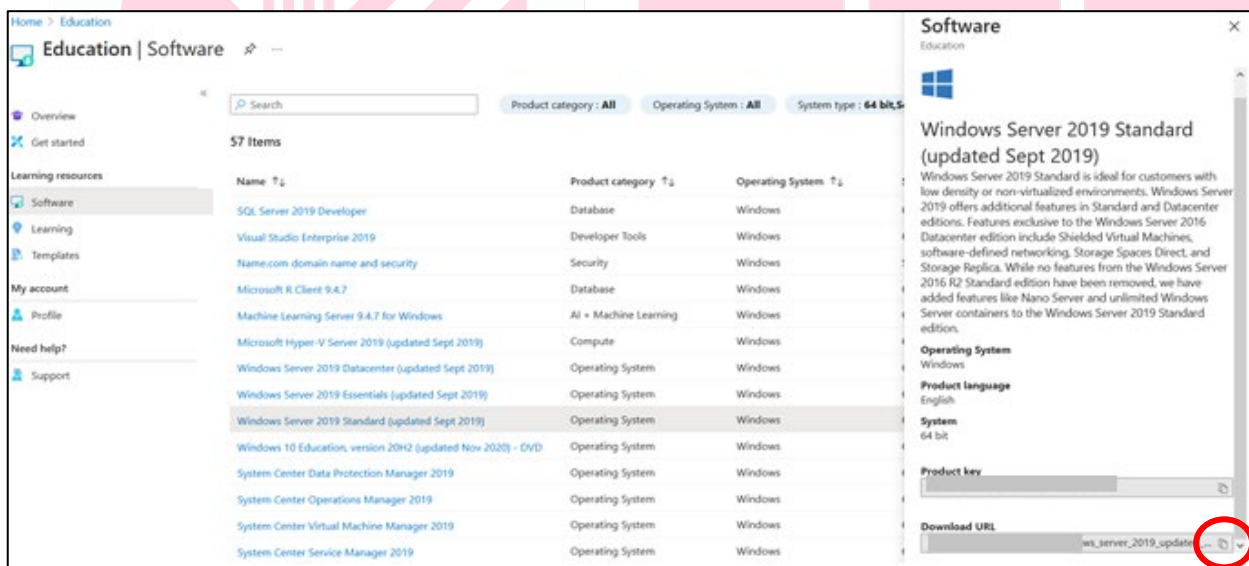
Home > Education

Education | Software

Overview
Get started
Learning resources
Software
Learning
Templates
My account
Profile
Need help?
Support

Search

Product category : All
Operating System : All
System type : 64 bit,S

57 Items

| Name | Product category | Operating System |
|---|---|---|
| SQL Server 2019 Developer | Database | Windows |
| Visual Studio Enterprise 2019 | Developer Tools | Windows |
| Name.com domain name and security | Security | Windows |
| Microsoft R Client 9.4.7 | Database | Windows |
| Machine Learning Server 9.4.7 for Windows | AI + Machine Learning | Windows |
| Microsoft Hyper-V Server 2019 (updated Sept 2019) | Compute | Windows |
| Windows Server 2019 Datacenter (updated Sept 2019) | Operating System | Windows |
| Windows Server 2019 Essentials (updated Sept 2019) | Operating System | Windows |
| Windows Server 2019 Standard (updated Sept 2019) | Operating System | Windows |
| Windows 10 Education, version 20H2 (updated Nov 2020) - DVD | Operating System | Windows |
| System Center Data Protection Manager 2019 | Operating System | Windows |
| System Center Operations Manager 2019 | Operating System | Windows |
| System Center Virtual Machine Manager 2019 | Operating System | Windows |
| System Center Service Manager 2019 | Operating System | Windows |

Software
Education

Windows Server 2019 Standard (updated Sept 2019)

Windows Server 2019 Standard is ideal for customers with low density or non-virtualized environments. Windows Server 2019 offers additional features in Standard and Datacenter editions. Features exclusive to the Windows Server 2016 Datacenter edition include Shielded Virtual Machines, software-defined networking, Storage Spaces Direct, and Storage Replica. While no features from the Windows Server 2016 R2 Standard edition have been removed, we have added features like Nano Server and unlimited Windows Server containers to the Windows Server 2019 Standard edition.

Operating System
Windows

Product language
English

System
64 bit

Product key
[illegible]

Download URL
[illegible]ws_server_2019_update...